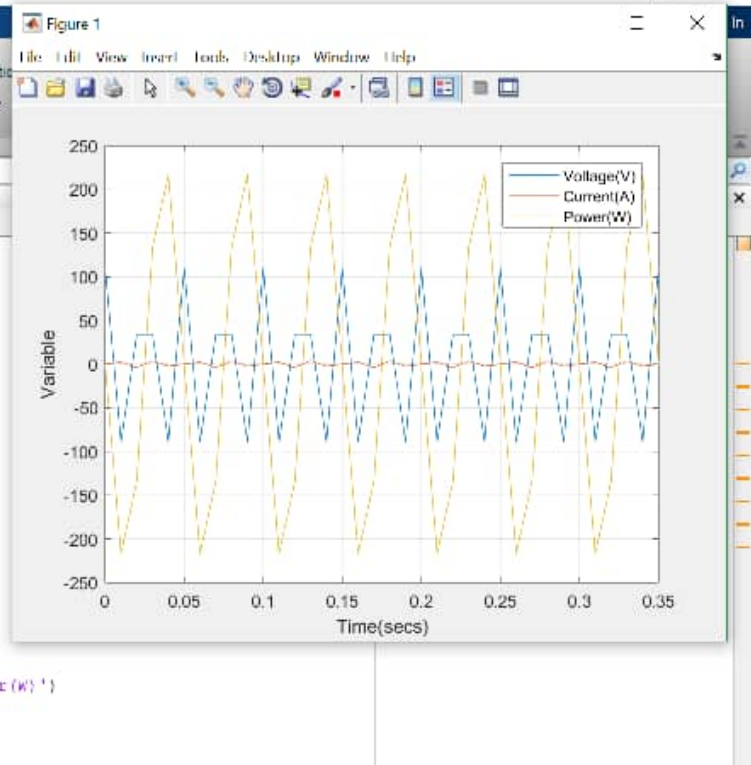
Figure 1

File Edit View Insert Tools Desktop Window Help

In

Voltage(V)
Current(A)
Power(W)

250
200
150
100
50
0
-50
-100
-150
-200
-250

Variable

0 0.05 0.1 0.15 0.2 0.25 0.3 0.35

Time(secs)

r(W)')